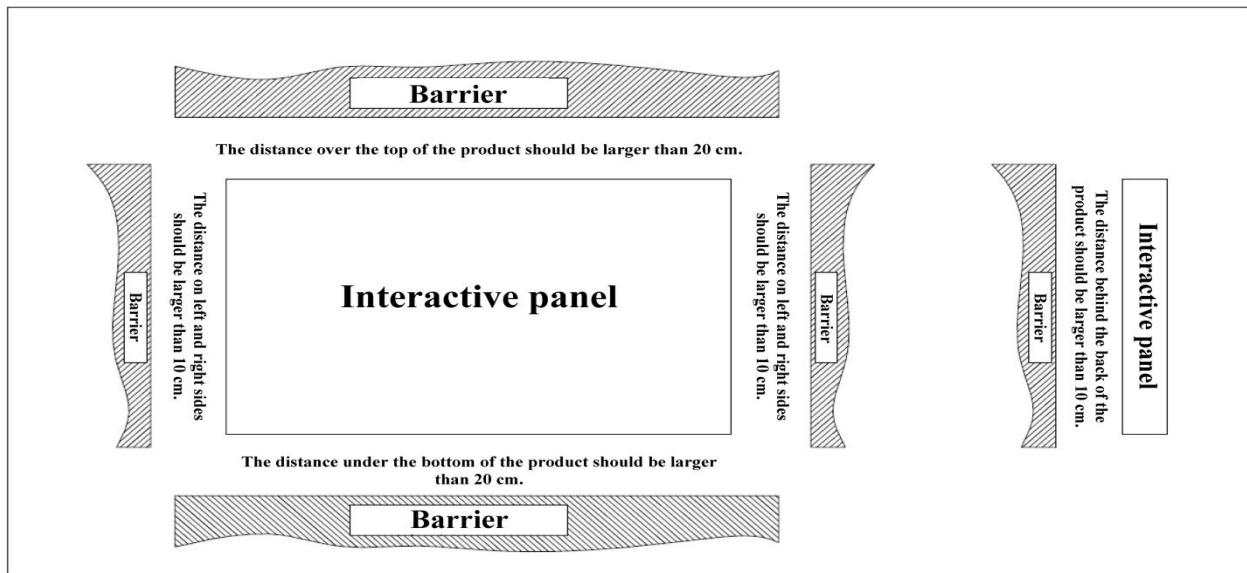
Barrier

The distance over the top of the product should be larger than 20 cm.

Barrier

The distance on left and right sides should be larger than 10 cm.

Interactive panel

The distance on left and right sides should be larger than 10 cm.

Barrier

Barrier

The distance behind the back of the product should be larger than 10 cm.

Interactive panel

The distance under the bottom of the product should be larger than 20 cm.

Barrier